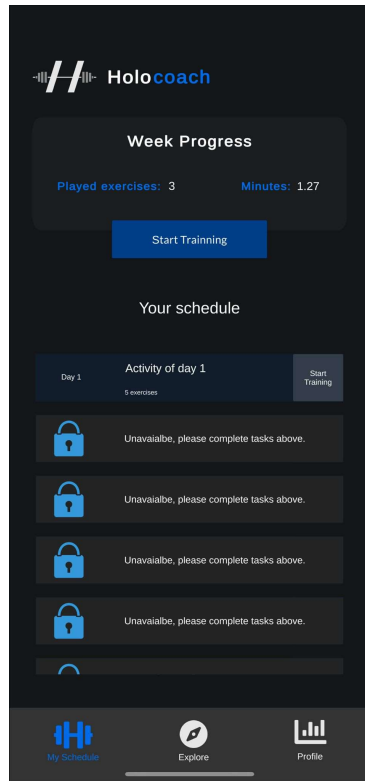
Holocoach

Week Progress

Played exercises: 3

Minutes: 1.27

Start Trainning

Your schedule

Day 1

Activity of day 1

5 exercises

Start Training

Unavaialbe, please complete tasks above.

Unavaialbe, please complete tasks above.

Unavaialbe, please complete tasks above.

Unavaialbe, please complete tasks above.

My Schedule

Explore

Profile